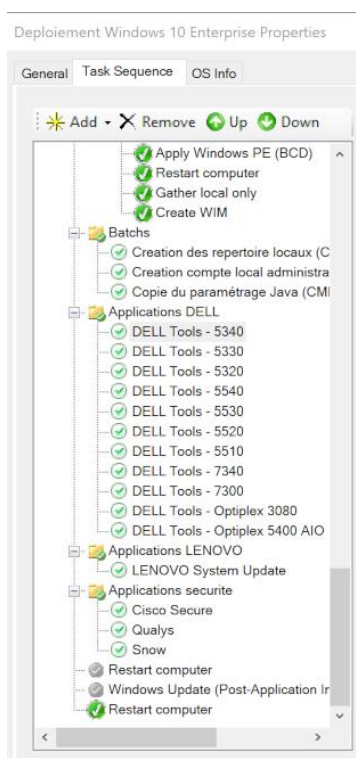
Deploiement Windows 10 Enterprise Properties

General
Task Sequence
OS Info

Add
Remove
Up
Down

Apply Windows PE (BCD)
Restart computer
Gather local only
Create WIM
Batchs
Creation des repertoire locaux (C
Creation compte local administra
Copie du paramétrage Java (CMI
Applications DELL
DELL Tools - 5340
DELL Tools - 5330
DELL Tools - 5320
DELL Tools - 5540
DELL Tools - 5530
DELL Tools - 5520
DELL Tools - 5510
DELL Tools - 7340
DELL Tools - 7300
DELL Tools - Optiplex 3080
DELL Tools - Optiplex 5400 AIO
Applications LENOVO
LENOVO System Update
Applications securite
Cisco Secure
Qualys
Snow
Restart computer
Windows Update (Post-Application In
Restart computer